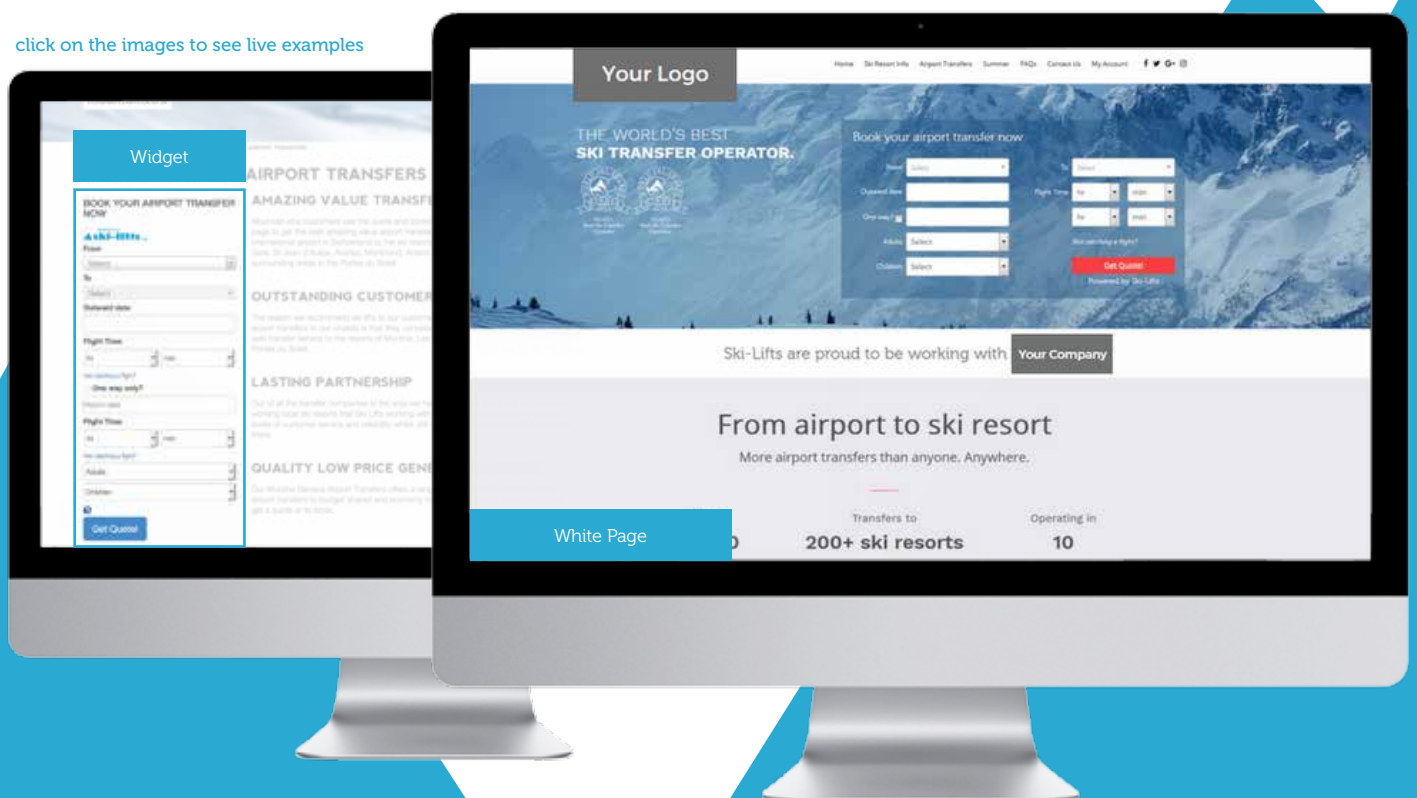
click on the images to see live examples

Widget

BOOK YOUR AIRPORT TRANSFER NOW

ski-lifts

From

Select

To

Select

Outward date

Flight Time

hr

min

One way only?

Return date

Flight Time

hr

min

Adults

Children

Get Quote!

AIRPORT TRANSFERS

AMAZING VALUE TRANSF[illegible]

OUTSTANDING CUSTOMER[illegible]

LASTING PARTNERSHIP

QUALITY LOW PRICE GEN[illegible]

Your Logo

Home Ski Resort Info Airport Transfers Summer FAQs Contact Us My Account

THE WORLD'S BEST
SKI TRANSFER OPERATOR.

Book your airport transfer now

From Select

To Select

Outward date

Flight Time hr min

One way

hr min

Adults Select

Children Select

Get Quote!

Powered by Ski-Lifts

Ski-Lifts are proud to be working with Your Company

From airport to ski resort

More airport transfers than anyone. Anywhere.

White Page

Transfers to
200+ ski resorts

Operating in
10